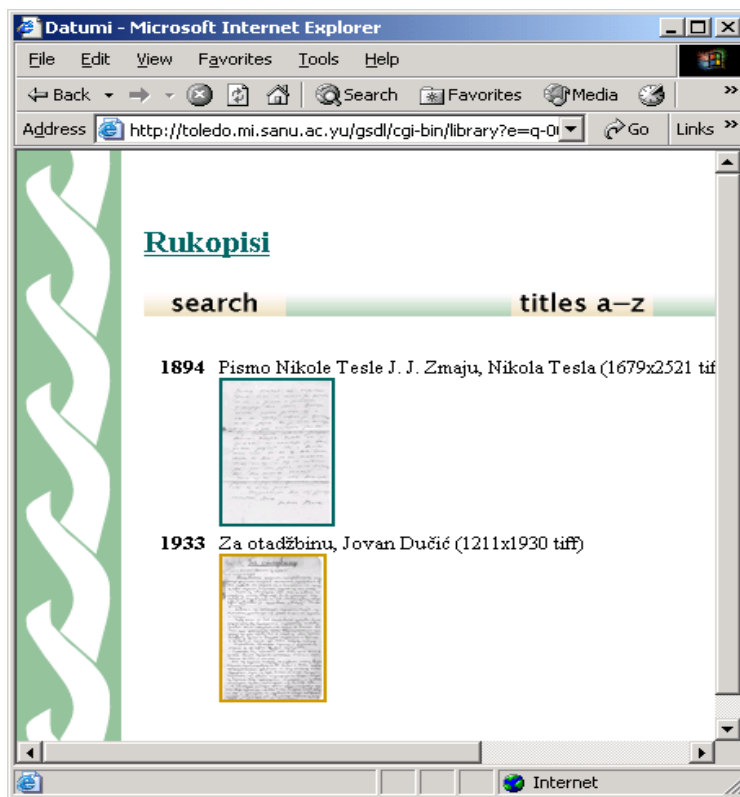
Datumi - Microsoft Internet Explorer

File Edit View Favorites Tools Help

Back Search Favorites Media

Address http://toledo.mi.sanu.ac.yu/gsdl/cgi-bin/library?e=q-0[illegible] Go Links

Rukopisi

search titles a–z

1894 Pismo Nikole Tesle J. J. Zmaju, Nikola Tesla (1679x2521 tif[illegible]

1933 Za otadžbinu, Jovan Dučić (1211x1930 tiff)

Internet